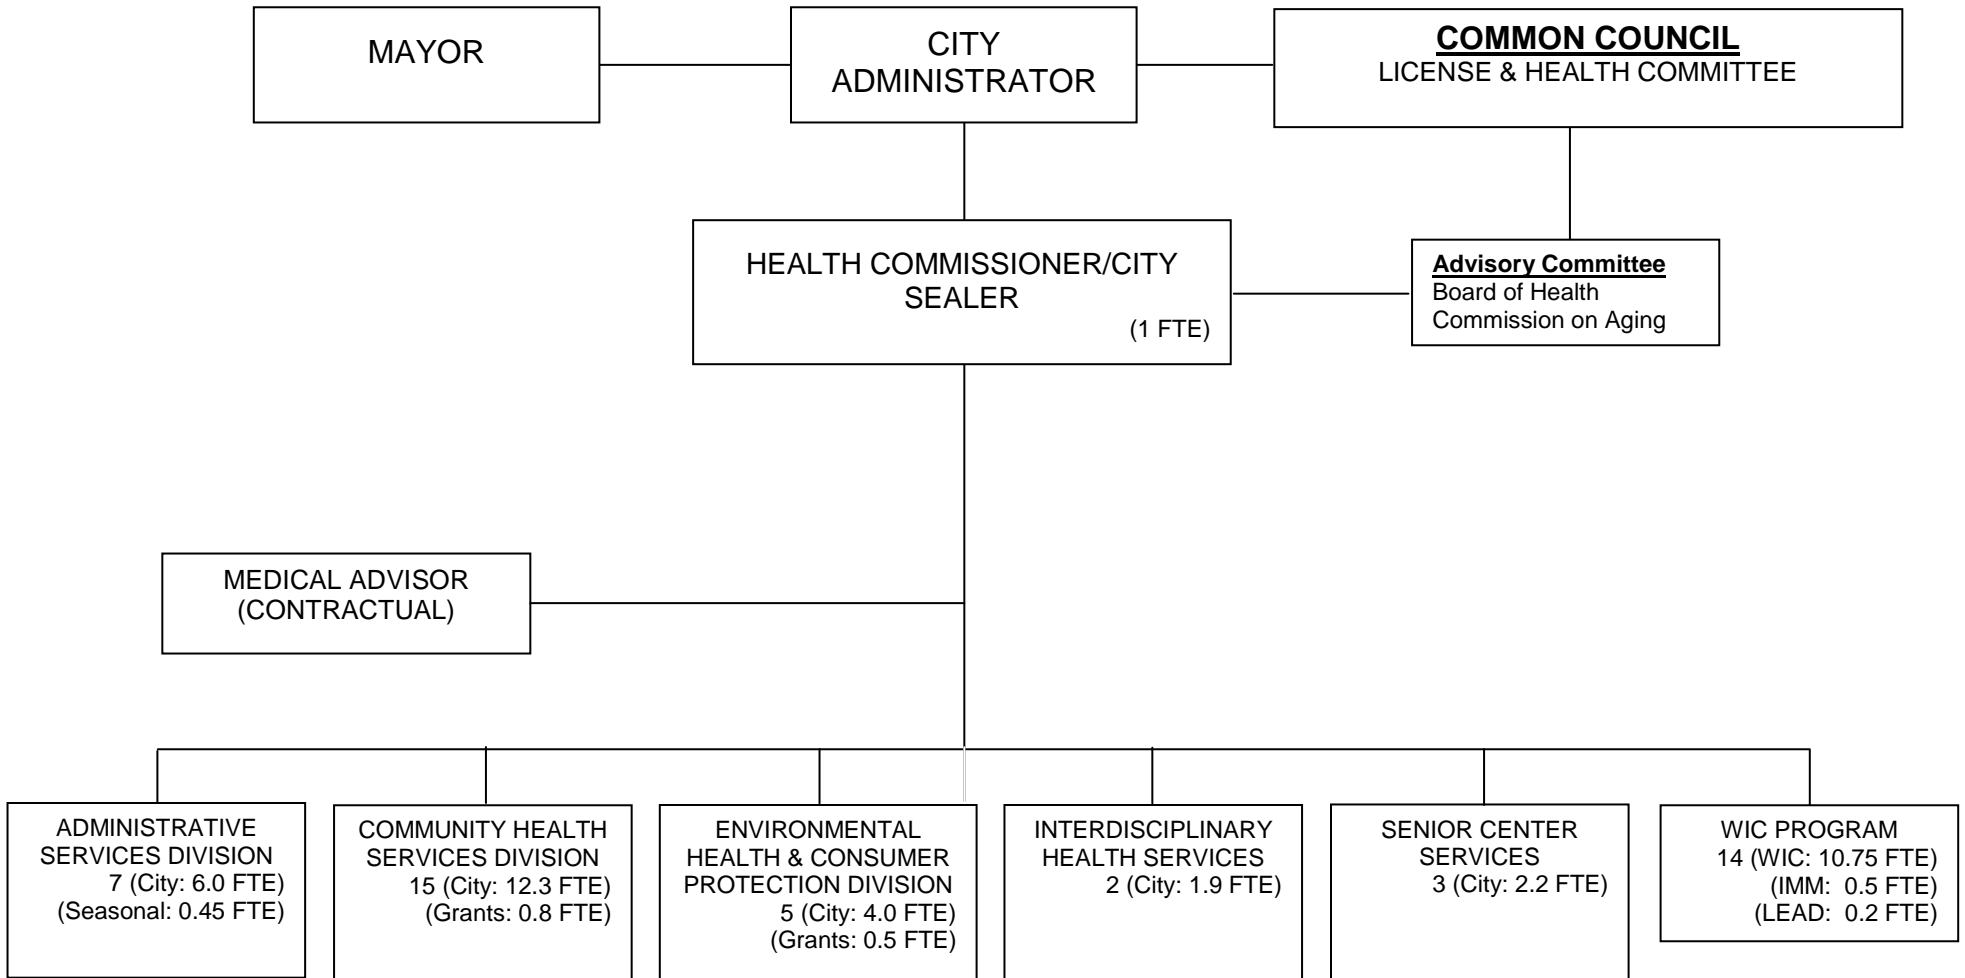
MAYOR

CITY ADMINISTRATOR

COMMON COUNCIL
LICENSE & HEALTH COMMITTEE

HEALTH COMMISSIONER/CITY SEALER
(1 FTE)

Advisory Committee
Board of Health
Commission on Aging

MEDICAL ADVISOR (CONTRACTUAL)

ADMINISTRATIVE SERVICES DIVISION
7 (City: 6.0 FTE)
(Seasonal: 0.45 FTE)

COMMUNITY HEALTH SERVICES DIVISION
15 (City: 12.3 FTE)
(Grants: 0.8 FTE)

ENVIRONMENTAL HEALTH & CONSUMER PROTECTION DIVISION
5 (City: 4.0 FTE)
(Grants: 0.5 FTE)

INTERDISCIPLINARY HEALTH SERVICES
2 (City: 1.9 FTE)

SENIOR CENTER SERVICES
3 (City: 2.2 FTE)

WIC PROGRAM
14 (WIC: 10.75 FTE)
(IMM: 0.5 FTE)
(LEAD: 0.2 FTE)